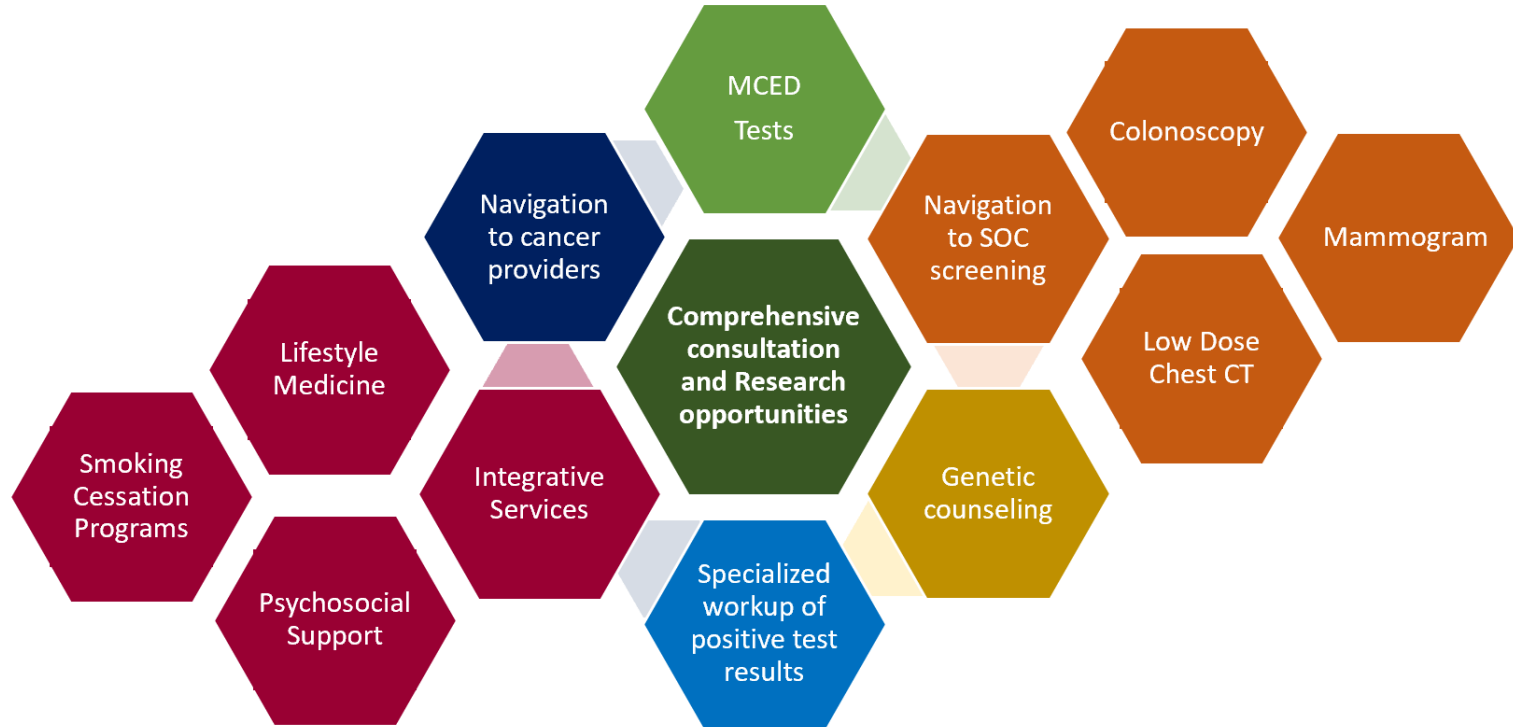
Comprehensive consultation and Research opportunities

MCED Tests

Navigation to cancer providers

Navigation to SOC screening

Colonoscopy

Mammogram

Low Dose Chest CT

Genetic counseling

Specialized workup of positive test results

Integrative Services

Lifestyle Medicine

Smoking Cessation Programs

Psychosocial Support